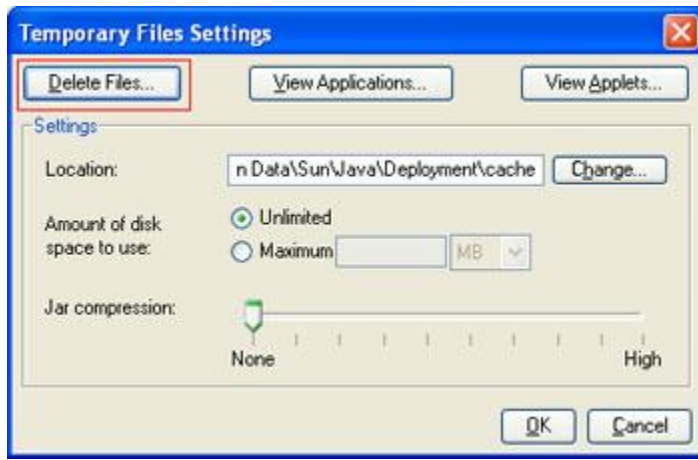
Temporary Files Settings

Delete Files...

View Applications...

View Applets...

Settings

Location:

n Data\Sun\Java\Deployment\cache

Change...

Amount of disk space to use:

Unlimited

Maximum

MB

Jar compression:

None

High

OK

Cancel